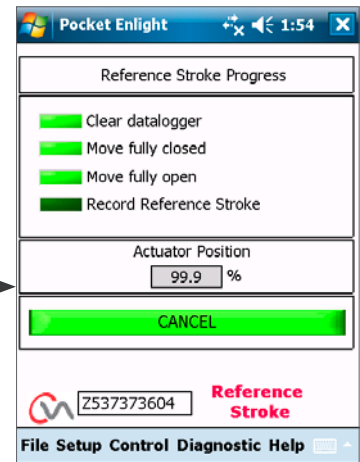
Pocket Enlight 1:54

Reference Stroke Progress

Clear datalogger
Move fully closed
Move fully open
Record Reference Stroke

Actuator Position
99.9 %

CANCEL

Z537373604

Reference Stroke

File Setup Control Diagnostic Help